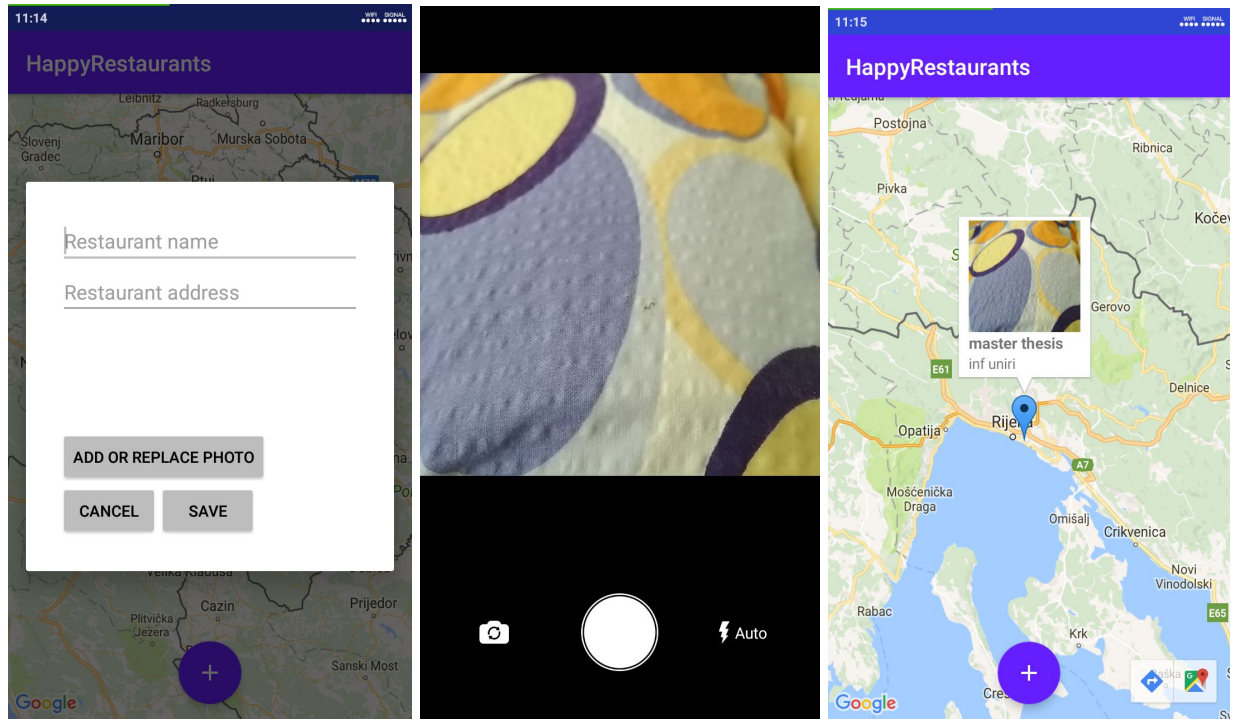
11:14 WiFi SIGNAL

HappyRestaurants

Leibnitz Radkersburg Slovenj Gradec Maribor Murska Sobota Ptuj

Restaurant name

Restaurant address

ADD OR REPLACE PHOTO

CANCEL SAVE

Velika Kladuša Cazin Prijedor Plitvička Jezera Sanski Most

+

Google

Auto

11:15 WiFi SIGNAL

HappyRestaurants

Postojna Ribnica Pivka Koče

master thesis

inf uniri

Gerovo E61 Delnice Opatija Rijeka A7 Mošćenička Draga Omišalj Crikvenica Novi Vinodolski Rabac E65 Krk Cres

+

Google